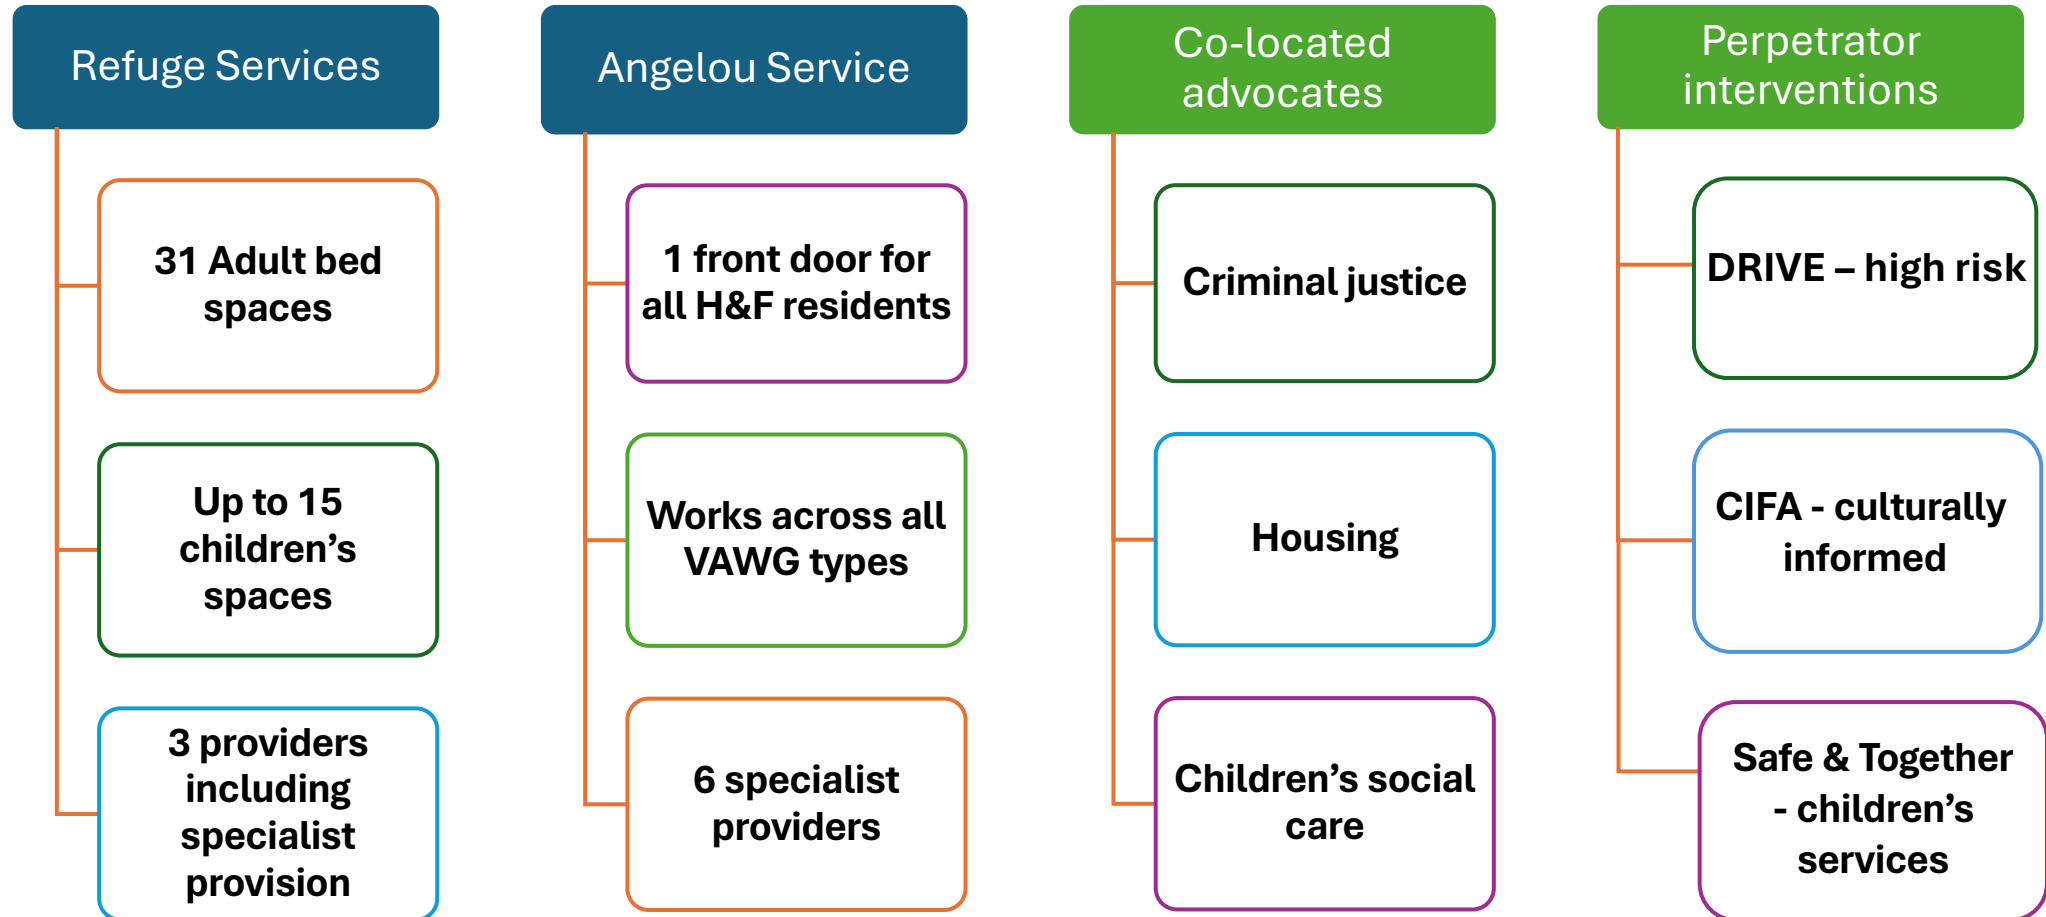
Refuge Services

31 Adult bed spaces

Up to 15 children's spaces

3 providers including specialist provision

Angelou Service

1 front door for all H&F residents

Works across all VAWG types

6 specialist providers

Co-located advocates

Criminal justice

Housing

Children's social care

Perpetrator interventions

DRIVE – high risk

CIFA - culturally informed

Safe & Together - children's services